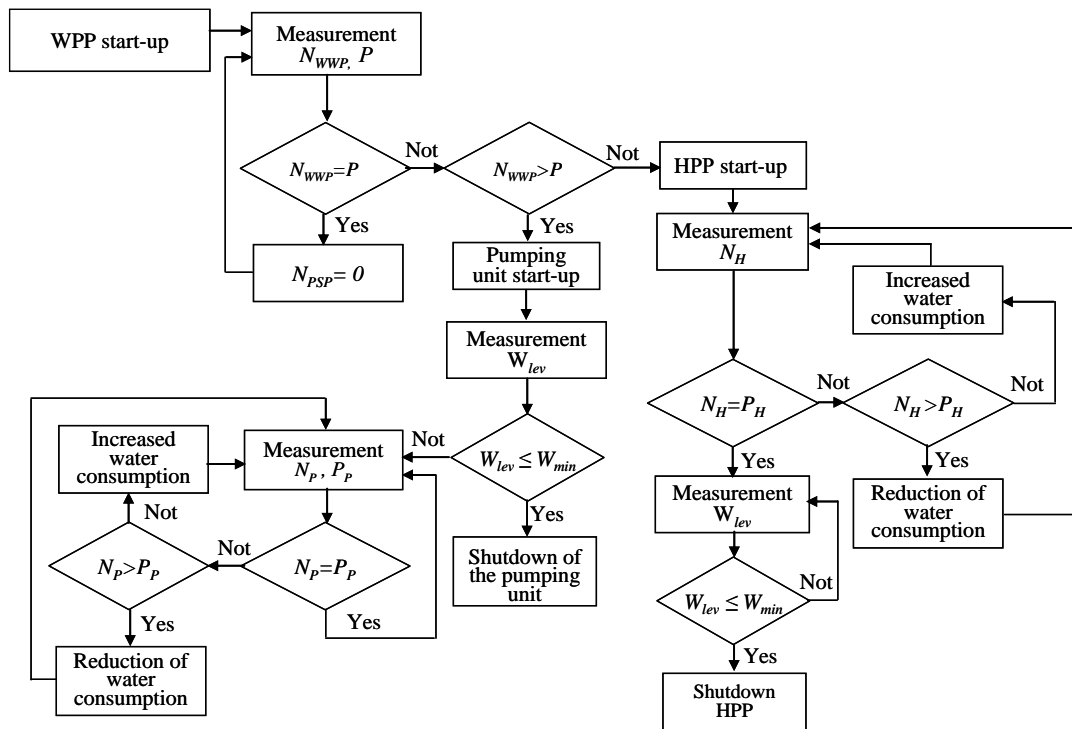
WPP start-up

Measurement $N_{WWP,}$ $P$

$N_{WWP}=P$

Not

$N_{WWP}>P$

Not

HPP start-up

Yes

Yes

$N_{PSP}=0$

Pumping unit start-up

Measurement $N_H$

Increased water consumption

Measurement $W_{lev}$

Not

Not

$N_H=P_H$

$N_H>P_H$

Increased water consumption

Measurement $N_P$, $P_P$

Not

$W_{lev} \leq W_{min}$

Yes

Yes

Measurement $W_{lev}$

Reduction of water consumption

Not

Yes

Not

$N_P>P_P$

$N_P=P_P$

Shutdown of the pumping unit

$W_{lev} \leq W_{min}$

Not

Yes

Yes

Yes

Reduction of water consumption

Shutdown HPP